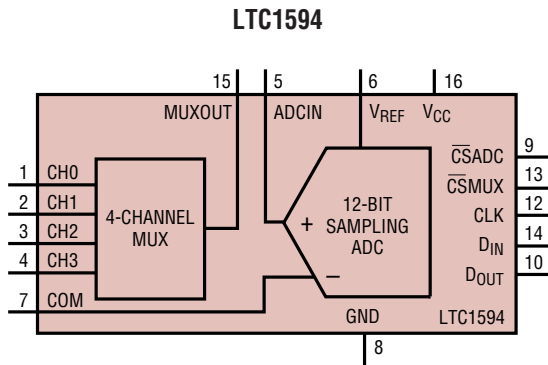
LTC1594

15
MUXOUT
5
ADCIN
6
$V_{REF}$
16
$V_{CC}$

1 CH0
2 CH1
3 CH2
4 CH3
4-CHANNEL MUX

+
12-BIT SAMPLING ADC
–

7 COM

$\overline{CS}$ADC 9
$\overline{CS}$MUX 13
CLK 12
$D_{IN}$ 14
$D_{OUT}$ 10

GND
8
LTC1594